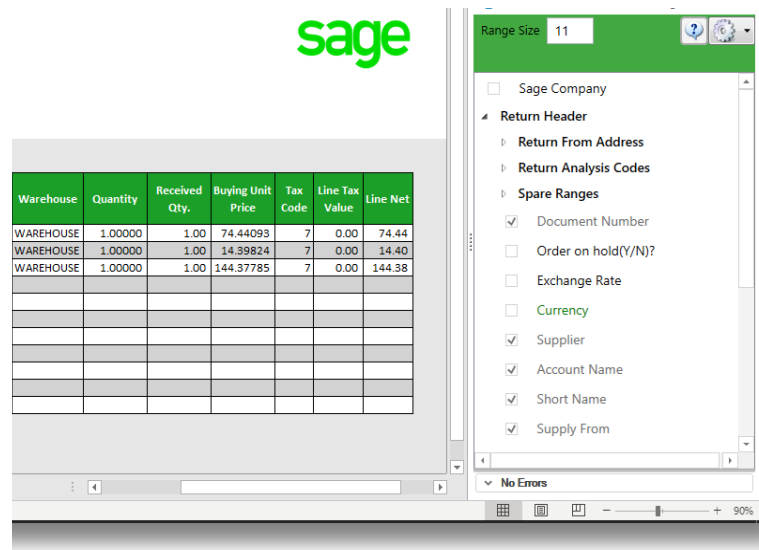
sage

| Warehouse | Quantity | Received Qty. | Buying Unit Price | Tax Code | Line Tax Value | Line Net |
|---|---|---|---|---|---|---|
| WAREHOUSE | 1.00000 | 1.00 | 74.44093 | 7 | 0.00 | 74.44 |
| WAREHOUSE | 1.00000 | 1.00 | 14.39824 | 7 | 0.00 | 14.40 |
| WAREHOUSE | 1.00000 | 1.00 | 144.37785 | 7 | 0.00 | 144.38 |
| | | | | | | |
| | | | | | | |
| | | | | | | |
| | | | | | | |
| | | | | | | |
| | | | | | | |
| | | | | | | |
| | | | | | | |

Range Size 11

Sage Company
Return Header
Return From Address
Return Analysis Codes
Spare Ranges
Document Number
Order on hold(Y/N)?
Exchange Rate
Currency
Supplier
Account Name
Short Name
Supply From

No Errors

90%